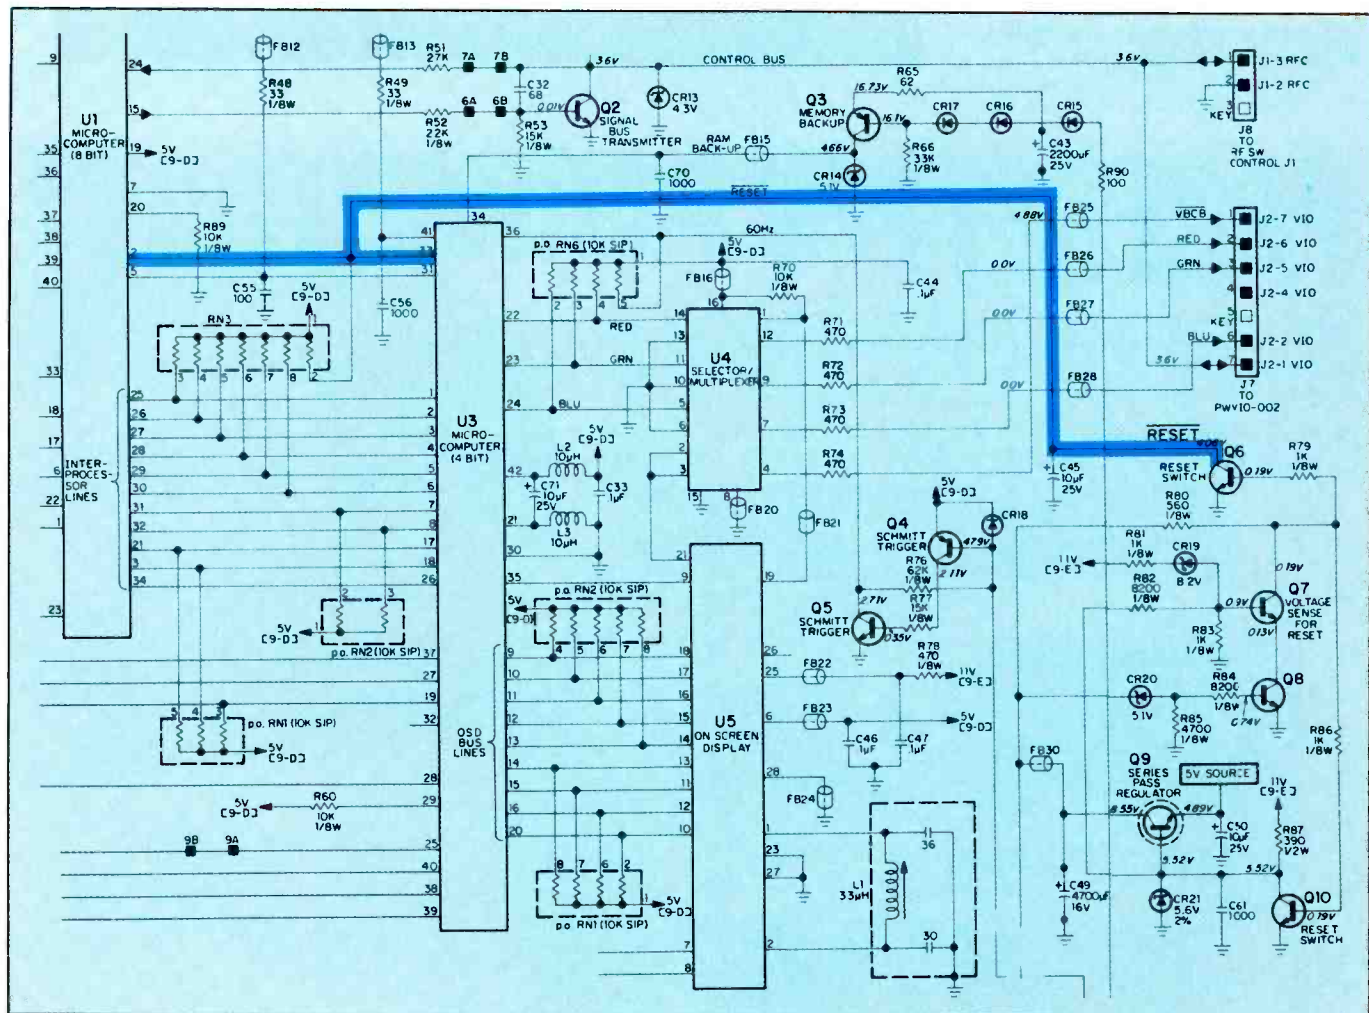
FB12 FB13 R51 27K 7A 7B CONTROL BUS 3.6V 3.6V J1-3 RFC
9 24 R48 33 1/8W R49 33 1/8W C32 68 3.6V CR13 4.3V J1-2 RFC
U1 MICRO-COMPUTER (8 BIT) 15 R52 22K 1/8W 6A 6B R53 15K 1/8W .01V Q2 SIGNAL BUS TRANSMITTER Q3 MEMORY BACKUP 16.73V R65 62 16.1V CR17 CR16 CR15 KEY J8 TO RF SW CONTROL J1
35 19 5V [9-D] RAM BACK-UP FB15 4.66V R66 33K 1/8W C43 2200μF 25V R90 100
36 7 C70 1000 CR14 5.1V
37 20 RESET
38 R89 10K 1/8W 41 34 36 60Hz 4.88V FB25 VBCB J2-7 VIO
39 2 33 p.o RN6 (10K SIP) 5V [9-D] RED J2-6 VIO
40 5 31 FB16 R70 10K 1/8W C44 .1μF FB26 0.0V GRN J2-5 VIO
C55 100 5V [9-D] C56 1000 2 3 4 5 16 J2-4 VIO
RN3 22 RED 14 11 R71 470 FB27 0.0V KEY
3 4 5 6 7 8 2 23 GRN 13 12 U4 SELECTOR/MULTIPLEXER BLU J2-2 VIO
33 25 1 10 9 R72 470 0.0V 3.6V J2-1 VIO
18 26 2 24 BLU 5 R73 470 FB28 J7 TO PWV10-002
17 27 3 U3 MICRO-COMPUTER (4 BIT) 5V [9-D] 6 7 RESET
INTER-PROCESSOR LINES 28 4 L2 10μH 2 3 4 R74 470 Q6 R79 1K 1/8W
6 29 5 42 C71 10μF 25V C33 .1μF 15 8 FB20 RESET SWITCH 0.19V
22 30 6 21 L3 10μH FB21 C45 10μF 25V R80 560 1/8W
1 31 7 5V [9-D] CR18
32 8 30 Q4 SCHMITT TRIGGER 4.79V R81 1K 1/8W CR19 8.2V
21 17 35 9 19 R76 62K 1/8W 2.11V 11V [9-E] 0.19V
3 18 p.o. RN2 (10K SIP) 2.71V R77 15K 1/8W R82 8200 1/8W Q7 VOLTAGE SENSE FOR RESET
34 26 5V [9-D] Q5 SCHMITT TRIGGER 0.35V 0.9V 0.13V
23 2 3 4 5 6 7 8 R83 1K 1/8W
5V [9-D] 1 p.o. RN2 (10K SIP) 37 9 18 26 R78 470 1/8W 11V [9-E]
27 10 17 25 FB22 CR20 5.1V R84 8200 1/8W Q8
19 11 16 U5 ON SCREEN DISPLAY 5V [9-D] 0.74V
5 4 3 p.o. RN1 (10K SIP) 32 OSD BUS LINES 12 15 6 FB23 R85 4700 1/8W R86 1K 1/8W
5V [9-D] 13 14 C46 .1μF C47 .1μF FB30
28 14 13 28 Q9 SERIES PASS REGULATOR 5V SOURCE 11V [9-E]
5V [9-D] R60 10K 1/8W 29 15 11 FB24 36 8.55V 4.89V C50 10μF 25V R87 390 1/2W
9B 9A 25 16 12 1 9.32V 5.52V
40 20 10 23 L1 33μH C49 4700μF 16V CR21 5.6V 2% C61 1000 Q10 0.79V RESET SWITCH
38 8 7 6 2 5V [9-D] 27 30
39 p.o. RN1 (10K SIP) 7 2
8